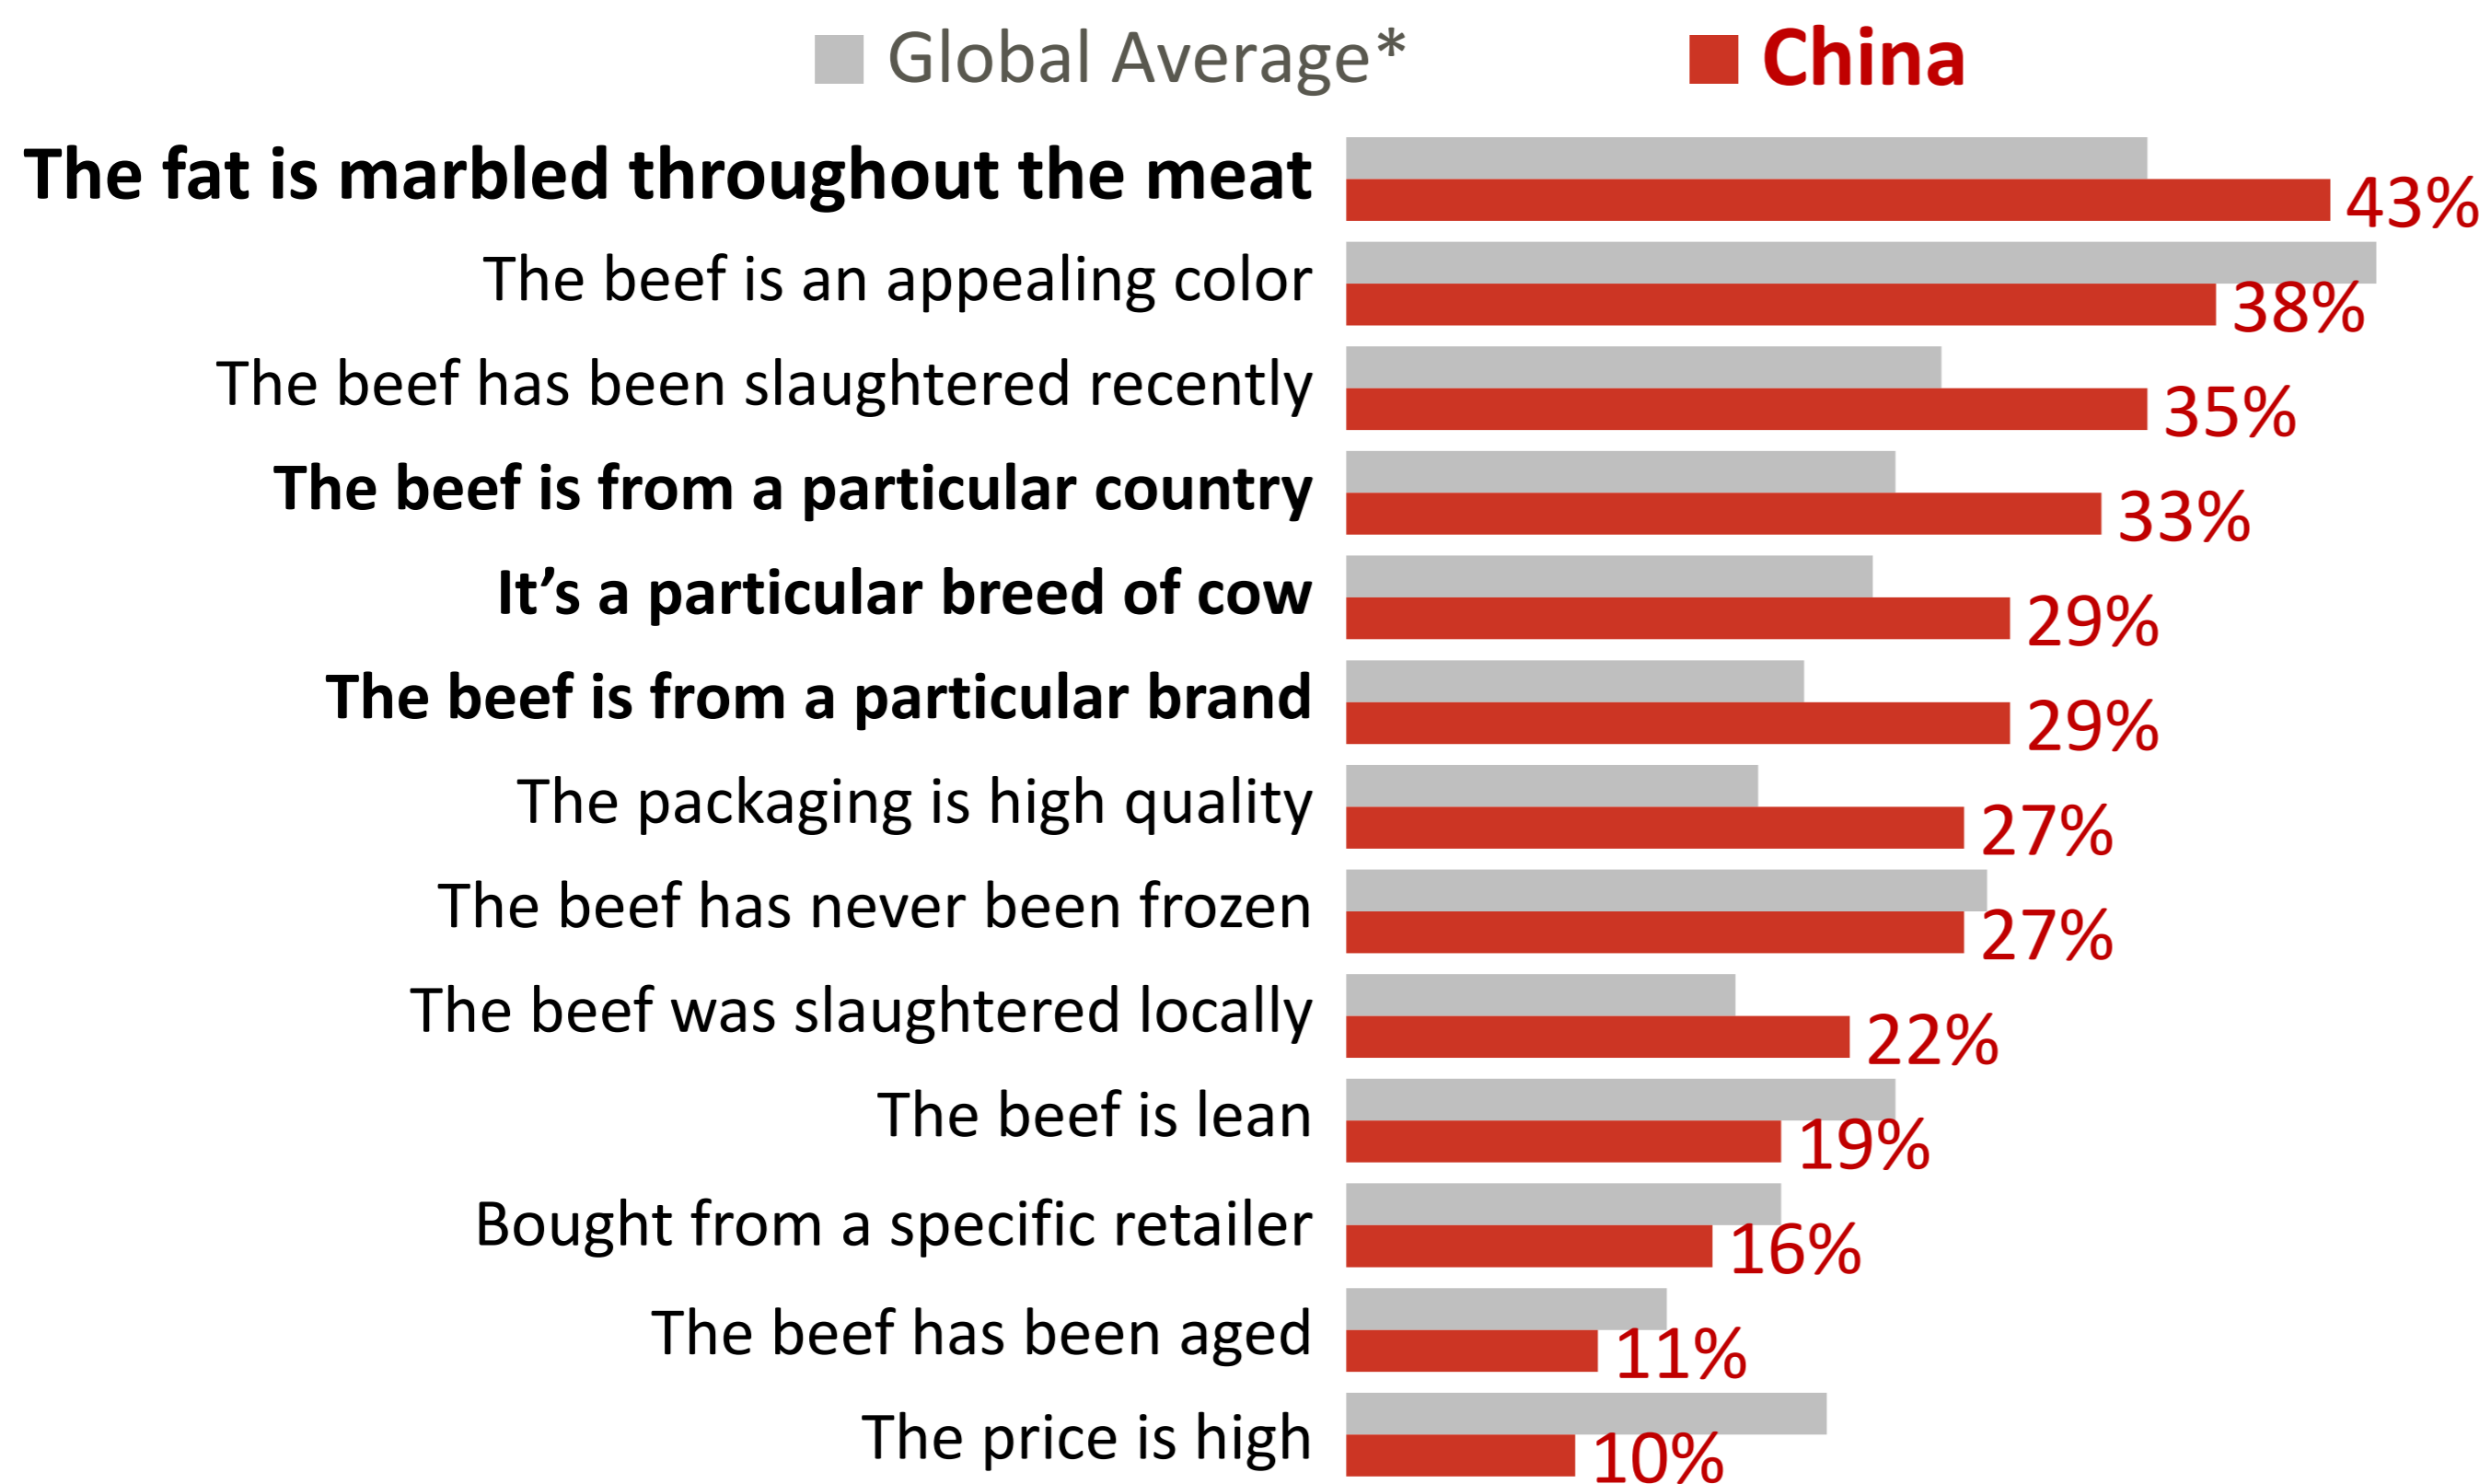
Global Average*
China

The fat is marbled throughout the meat 43%
The beef is an appealing color 38%
The beef has been slaughtered recently 35%
The beef is from a particular country 33%
It’s a particular breed of cow 29%
The beef is from a particular brand 29%
The packaging is high quality 27%
The beef has never been frozen 27%
The beef was slaughtered locally 22%
The beef is lean 19%
Bought from a specific retailer 16%
The beef has been aged 11%
The price is high 10%